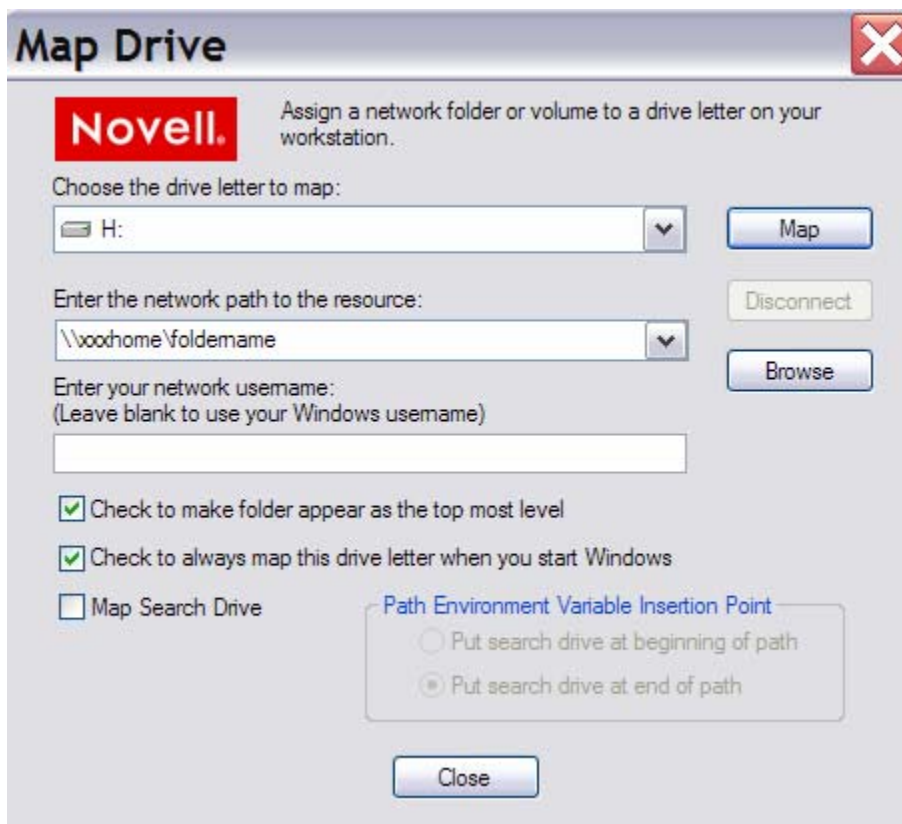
Map Drive

Novell.

Assign a network folder or volume to a drive letter on your workstation.

Choose the drive letter to map:

H:

Map

Enter the network path to the resource:

Disconnect

\\xxxhome\foldername

Browse

Enter your network username:
(Leave blank to use your Windows username)

Check to make folder appear as the top most level

Check to always map this drive letter when you start Windows

Map Search Drive

Path Environment Variable Insertion Point

Put search drive at beginning of path

Put search drive at end of path

Close